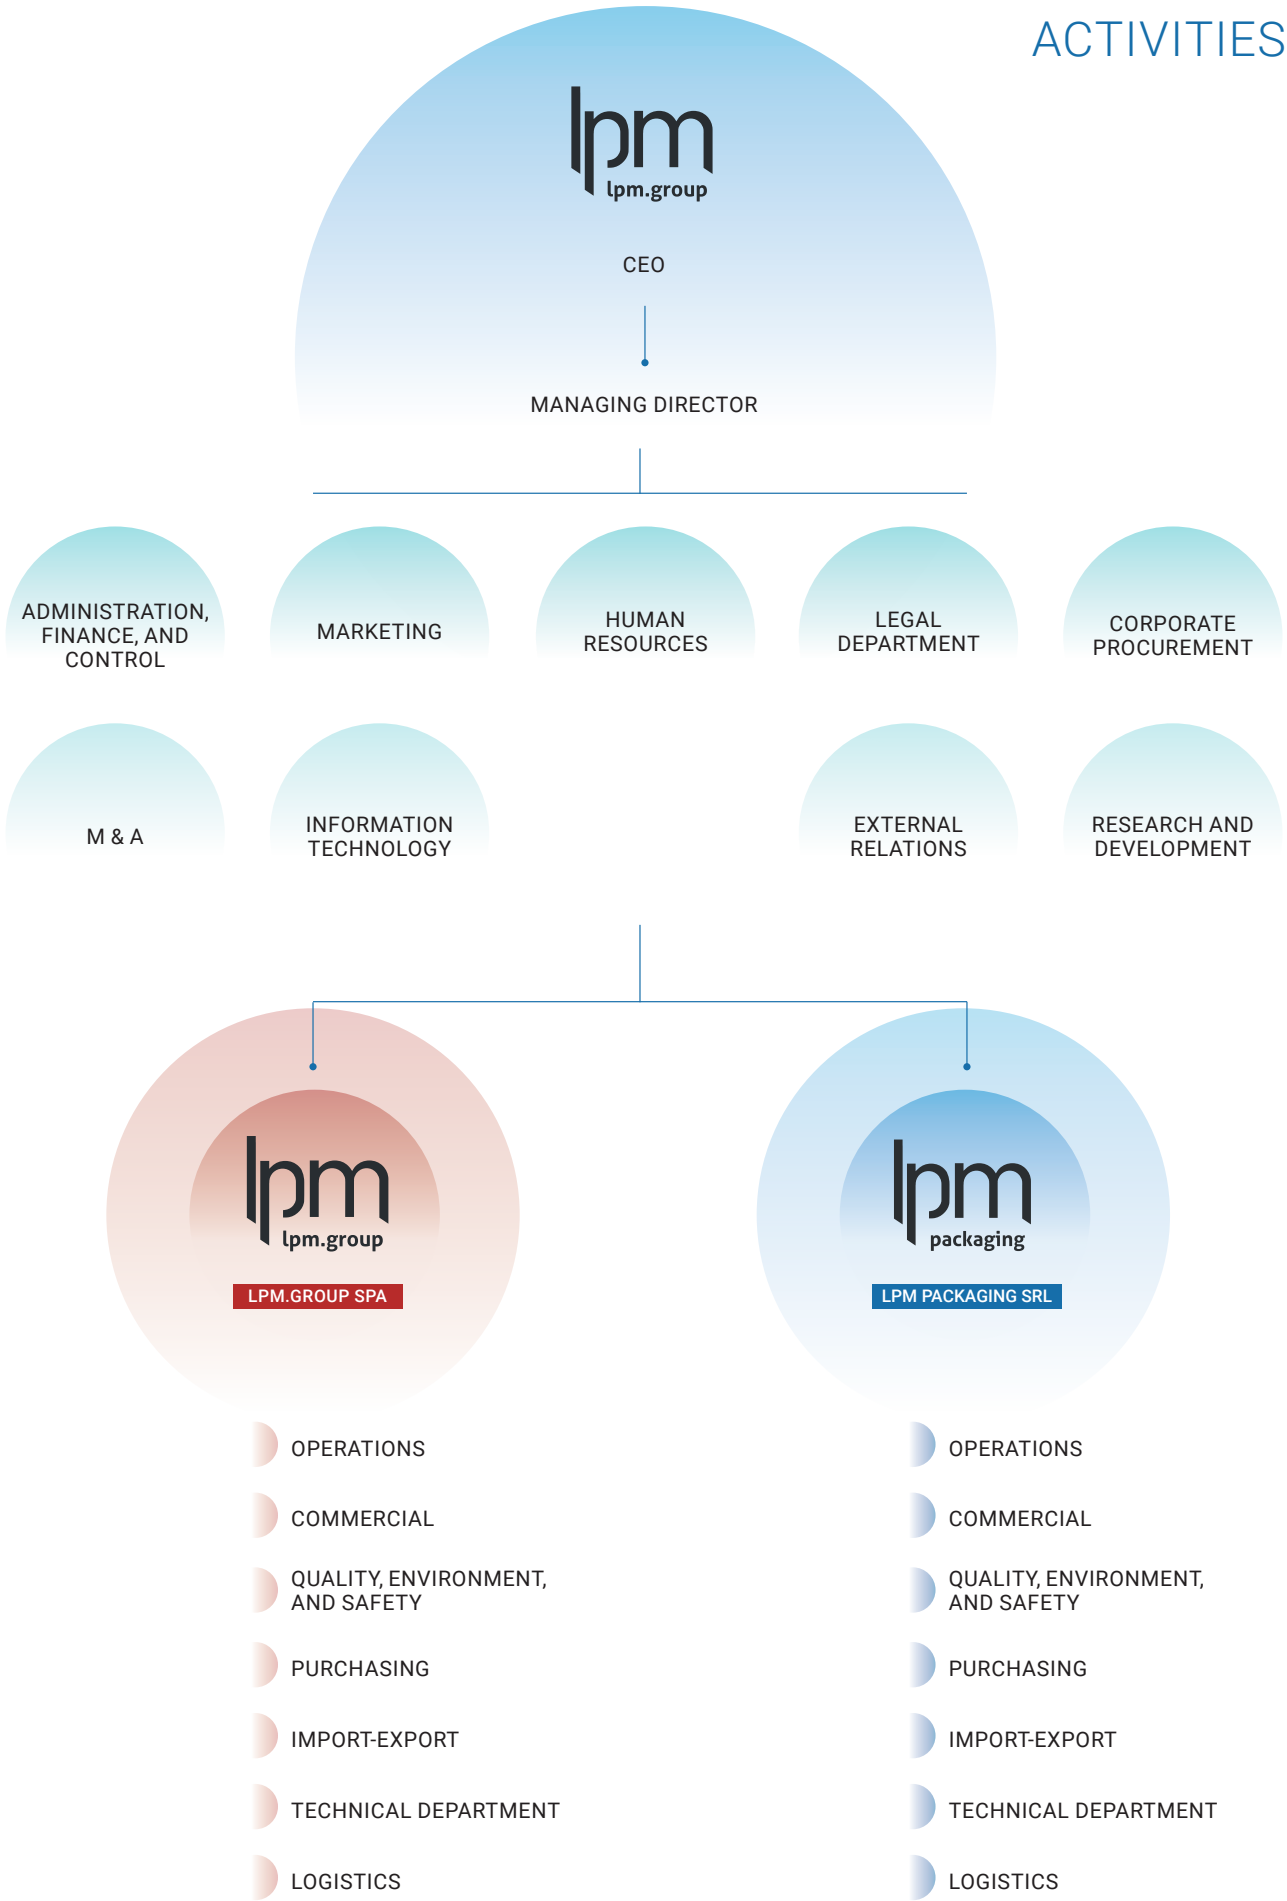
ACTIVITIES

lpm
lpm.group

CEO

MANAGING DIRECTOR

ADMINISTRATION, FINANCE, AND CONTROL

MARKETING

HUMAN RESOURCES

LEGAL DEPARTMENT

CORPORATE PROCUREMENT

M & A

INFORMATION TECHNOLOGY

EXTERNAL RELATIONS

RESEARCH AND DEVELOPMENT

lpm
lpm.group

LPM.GROUP SPA

OPERATIONS

COMMERCIAL

QUALITY, ENVIRONMENT, AND SAFETY

PURCHASING

IMPORT-EXPORT

TECHNICAL DEPARTMENT

LOGISTICS

lpm
packaging

LPM PACKAGING SRL

OPERATIONS

COMMERCIAL

QUALITY, ENVIRONMENT, AND SAFETY

PURCHASING

IMPORT-EXPORT

TECHNICAL DEPARTMENT

LOGISTICS